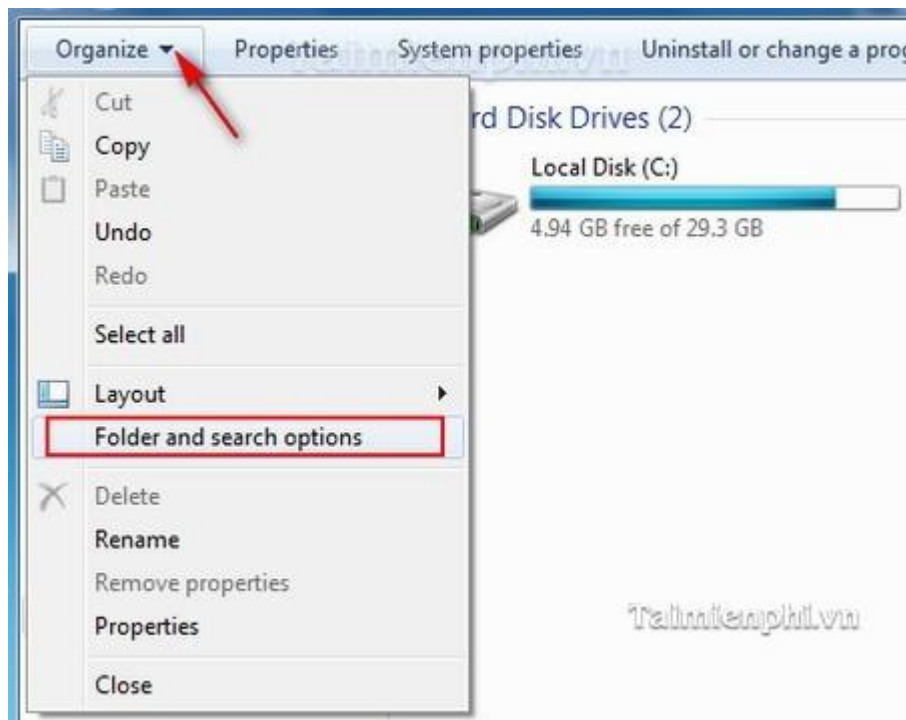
Organize ▾ Properties System properties Uninstall or change a prog

Cut
Copy
Paste
Undo
Redo

Select all

Layout
Folder and search options

Delete
Rename
Remove properties
Properties

Close

rd Disk Drives (2)

Local Disk (C:)
4.94 GB free of 29.3 GB

Taimienphi.vn